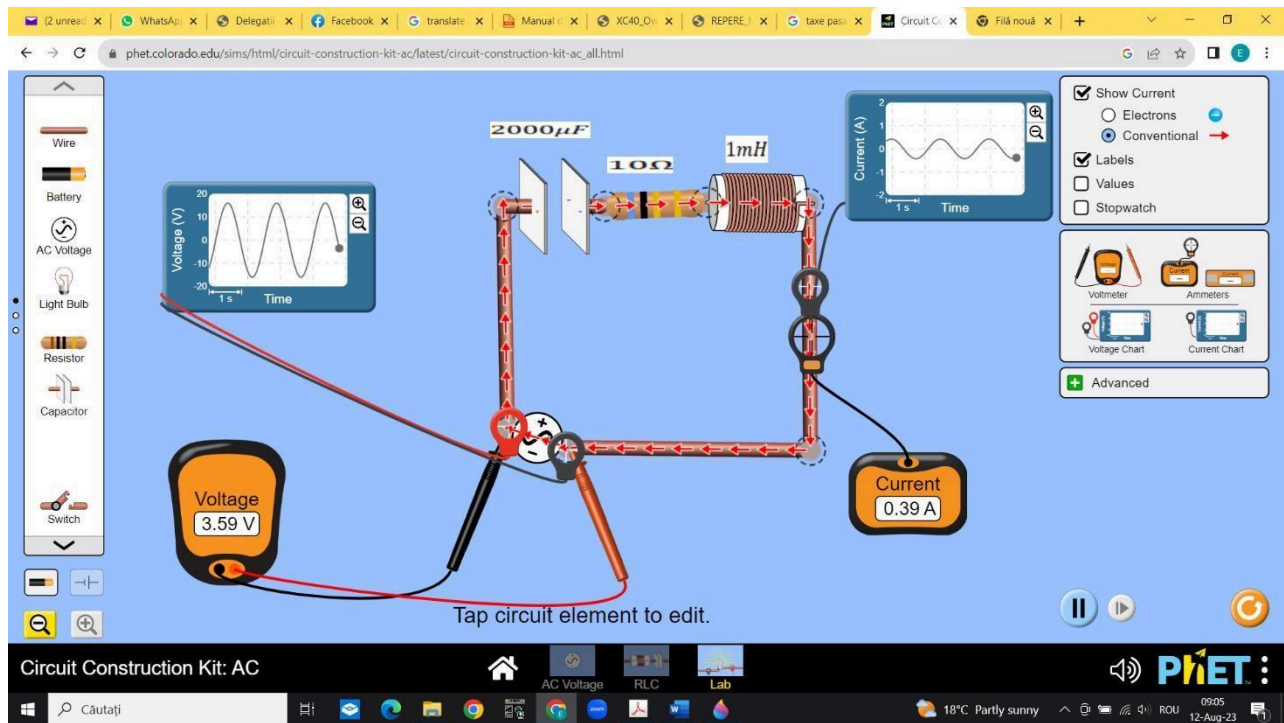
(2 unread | WhatsApp | Delegati | Facebook | translate | Manual | XC40_Ov | REPERE | taxe pasa | Circuit C | Filă nouă | +

phet.colorado.edu/sims/html/circuit-construction-kit-ac/latest/circuit-construction-kit-ac_all.html

Wire
Battery
AC Voltage
Light Bulb
Resistor
Capacitor
Switch

Voltage (V)
20
10
0
-10
-20
1 s
Time

2000$\mu F$
10Ω
1mH

Current (A)
2
1
0
-1
-2
1 s
Time

Show Current
Electrons
Conventional
Labels
Values
Stopwatch

Voltmeter
Ammeters
Current
Voltage Chart
Current Chart

Advanced

Voltage
3.59 V

Current
0.39 A

Tap circuit element to edit.

Circuit Construction Kit: AC
AC Voltage
RLC
Lab
PhET

Căutați
18°C Partly sunny
ROU
09:05
12-Aug-23